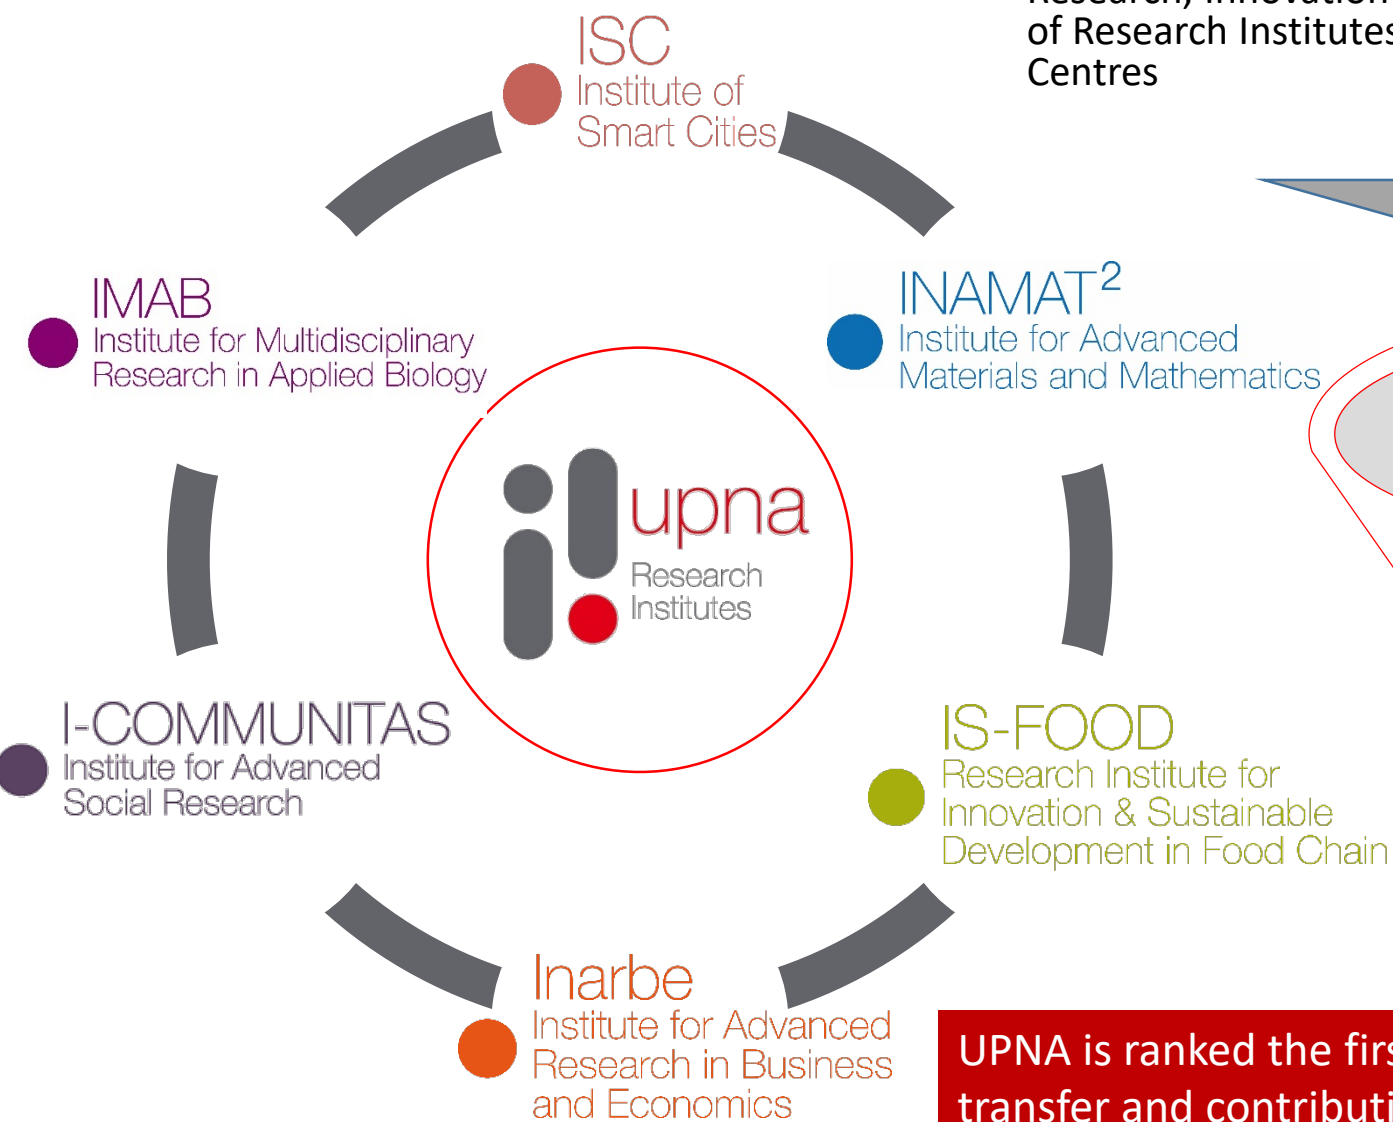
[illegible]
of Research Institutes
Centres

ISC
Institute of
Smart Cities

IMAB
Institute for Multidisciplinary
Research in Applied Biology

INAMAT$^2$
Institute for Advanced
Materials and Mathematics

upna
Research
Institutes

I-COMMUNITAS
Institute for Advanced
Social Research

IS-FOOD
Research Institute for
Innovation & Sustainable
Development in Food Chain

Inarbe
Institute for Advanced
Research in Business
and Economics

UPNA is ranked the firs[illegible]
transfer and contributi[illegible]